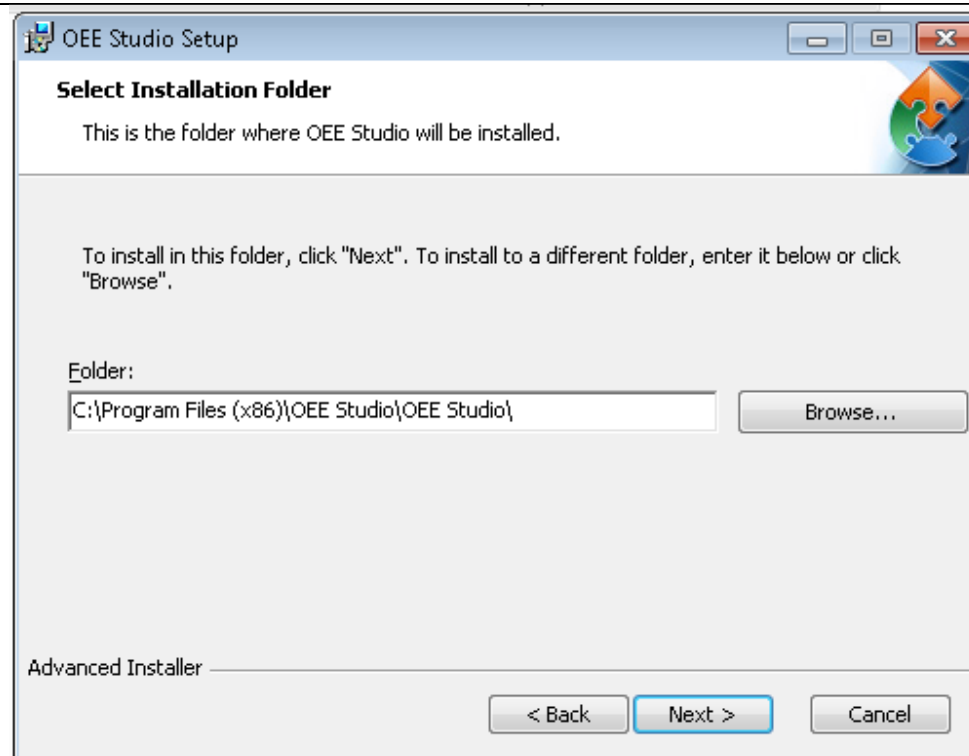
OEE Studio Setup

Select Installation Folder

This is the folder where OEE Studio will be installed.

To install in this folder, click "Next". To install to a different folder, enter it below or click "Browse".

Folder:

C:\Program Files (x86)\OEE Studio\OEE Studio\

Browse...

Advanced Installer

< Back

Next >

Cancel